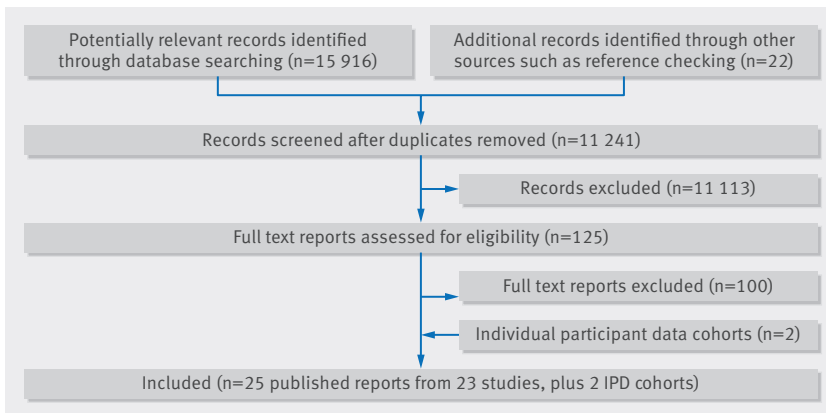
Potentially relevant records identified through database searching (n=15 916)

Additional records identified through other sources such as reference checking (n=22)

Records screened after duplicates removed (n=11 241)

Records excluded (n=11 113)

Full text reports assessed for eligibility (n=125)

Full text reports excluded (n=100)

Individual participant data cohorts (n=2)

Included (n=25 published reports from 23 studies, plus 2 IPD cohorts)